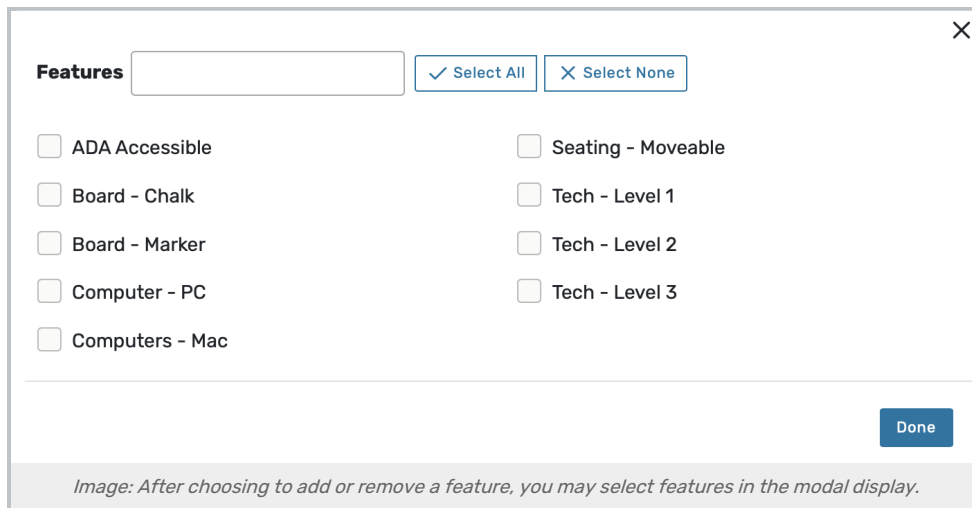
Features

Select All

Select None

ADA Accessible

Board - Chalk

Board - Marker

Computer - PC

Computers - Mac

Seating - Moveable

Tech - Level 1

Tech - Level 2

Tech - Level 3

Done

Image: After choosing to add or remove a feature, you may select features in the modal display.